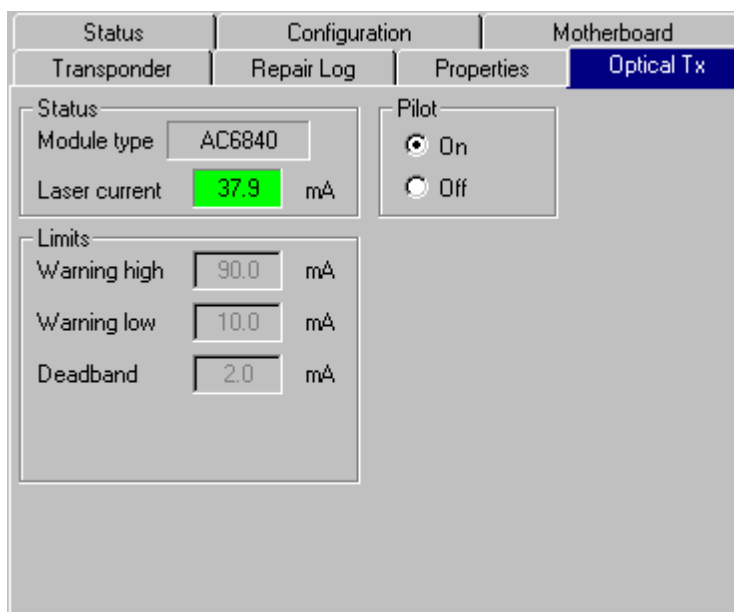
Status | Configuration | Motherboard
Transponder | Repair Log | Properties | Optical Tx

Status
Module type AC6840
Laser current 37.9 mA

Pilot
On
Off

Limits
Warning high 90.0 mA
Warning low 10.0 mA
Deadband 2.0 mA